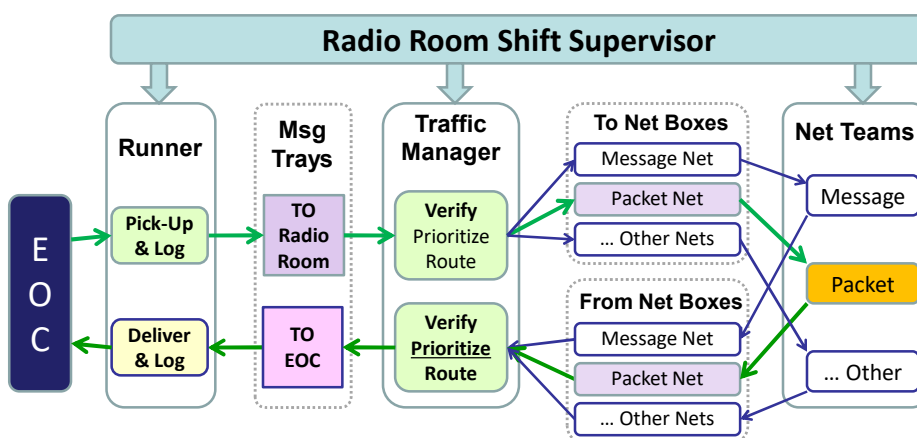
Radio Room Shift Supervisor

E
O
C

Runner

Pick-Up & Log

Deliver & Log

Msg Trays

TO Radio Room

TO EOC

Traffic Manager

Verify Prioritize Route

Verify Prioritize Route

To Net Boxes

Message Net

Packet Net

... Other Nets

From Net Boxes

Message Net

Packet Net

... Other Nets

Net Teams

Message

Packet

... Other